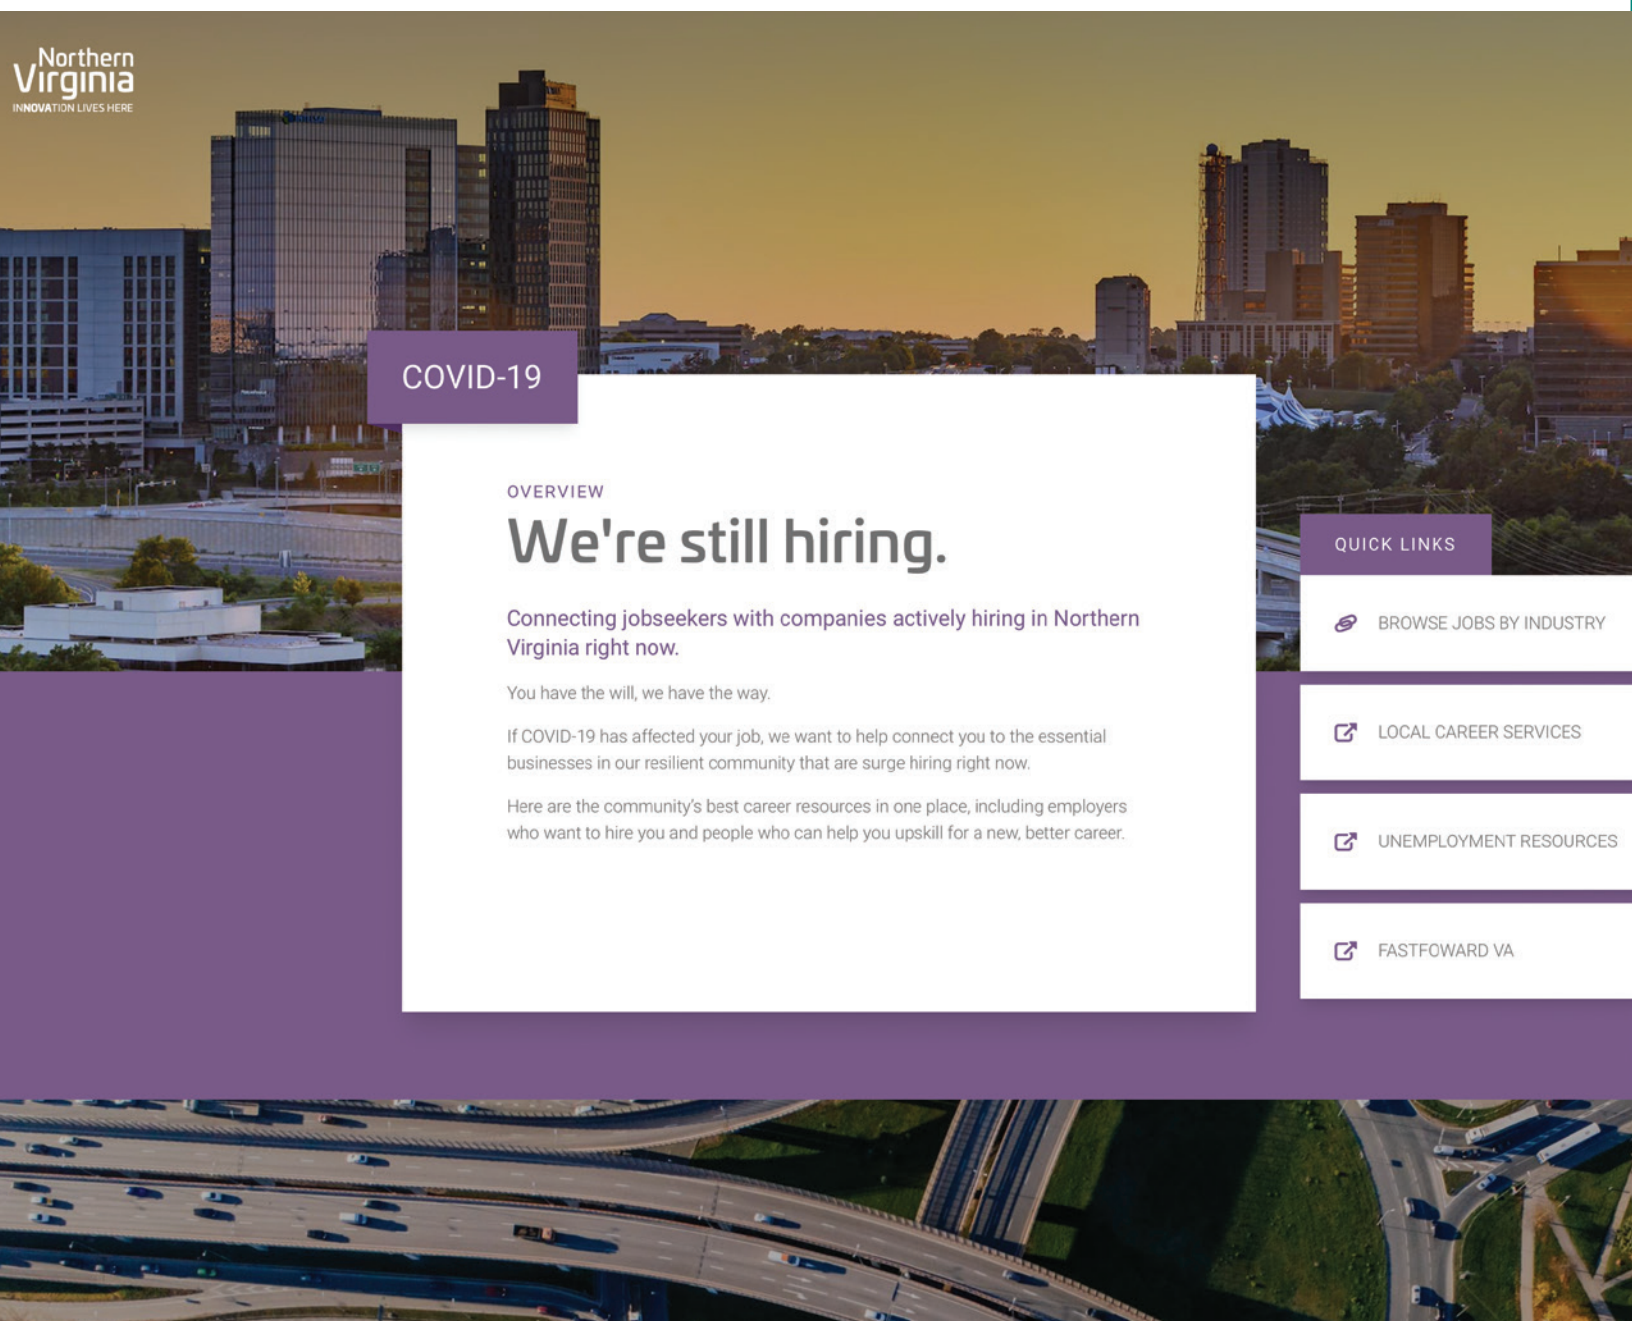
Northern Virginia
INNOVATION LIVES HERE

COVID-19

OVERVIEW

We're still hiring.

Connecting jobseekers with companies actively hiring in Northern Virginia right now.

You have the will, we have the way.

If COVID-19 has affected your job, we want to help connect you to the essential businesses in our resilient community that are surge hiring right now.

Here are the community's best career resources in one place, including employers who want to hire you and people who can help you upskill for a new, better career.

QUICK LINKS

BROWSE JOBS BY INDUSTRY

LOCAL CAREER SERVICES

UNEMPLOYMENT RESOURCES

FASTFOWARD VA